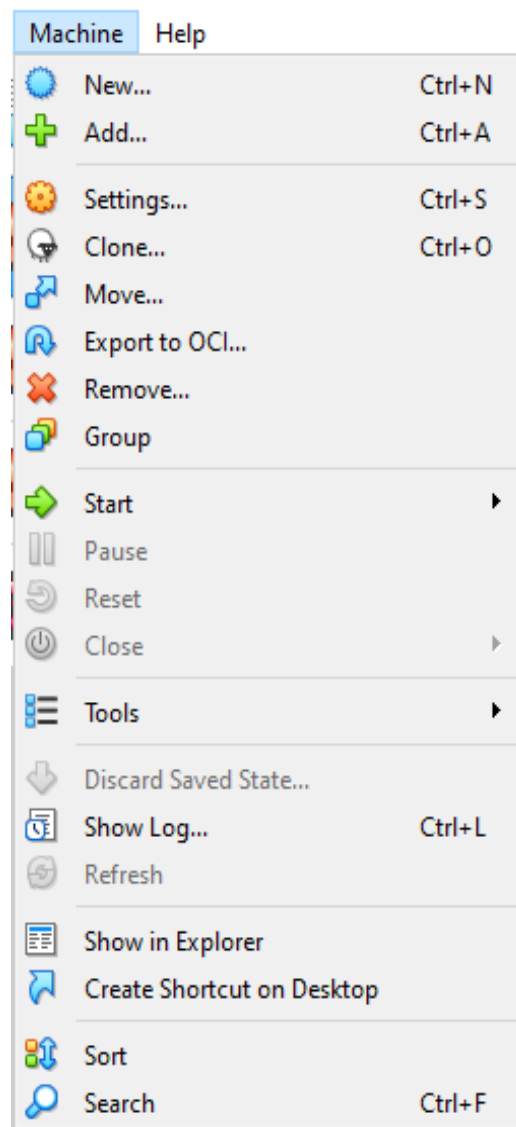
Machine Help

New... Ctrl+N
Add... Ctrl+A
Settings... Ctrl+S
Clone... Ctrl+O
Move...
Export to OCI...
Remove...
Group
Start
Pause
Reset
Close
Tools
Discard Saved State...
Show Log... Ctrl+L
Refresh
Show in Explorer
Create Shortcut on Desktop
Sort
Search Ctrl+F